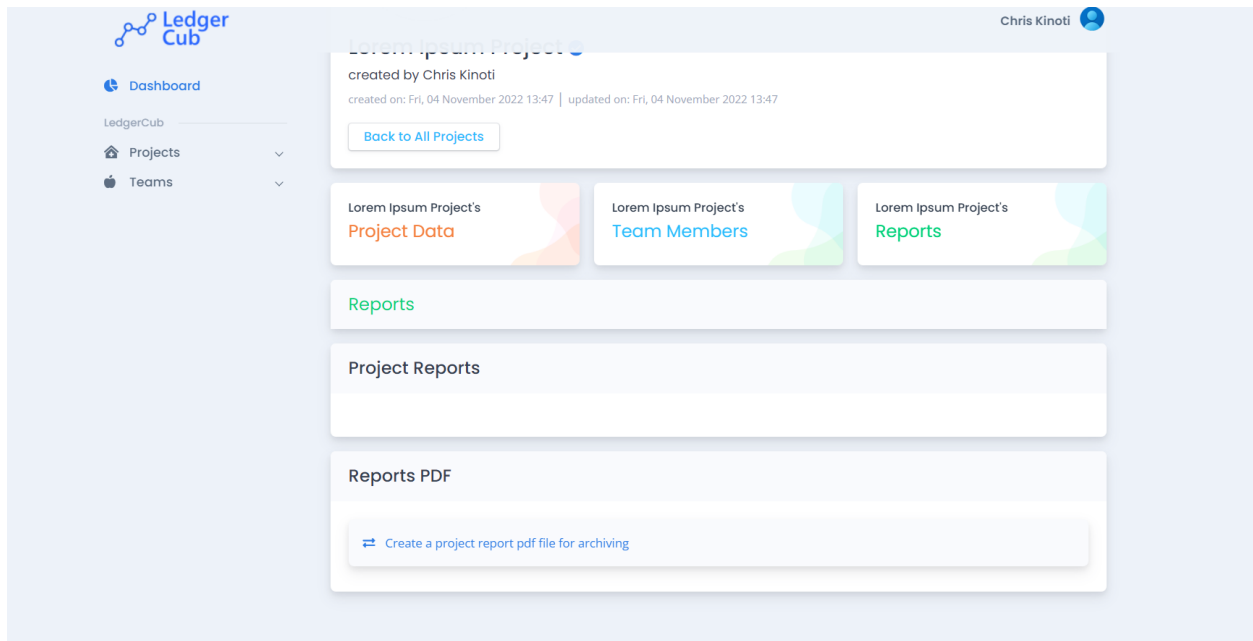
Ledger Cub

Dashboard

LedgerCub

Projects

Teams

Chris Kinoti

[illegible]

created by Chris Kinoti

created on: Fri, 04 November 2022 13:47 | updated on: Fri, 04 November 2022 13:47

Back to All Projects

Lorem Ipsum Project's
Project Data

Lorem Ipsum Project's
Team Members

Lorem Ipsum Project's
Reports

Reports

Project Reports

Reports PDF

Create a project report pdf file for archiving